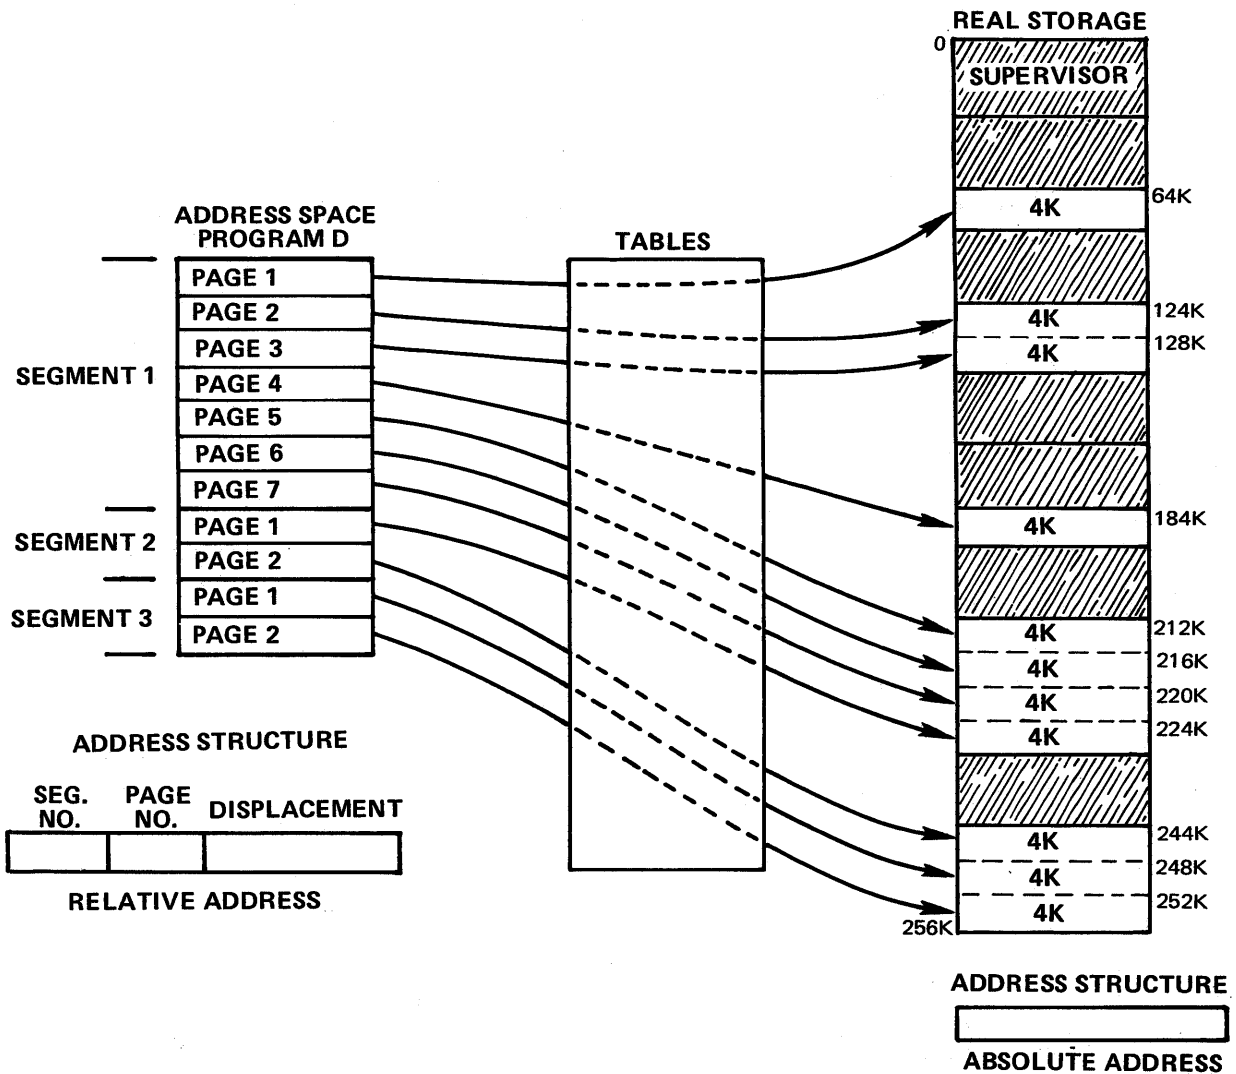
REAL STORAGE

0

SUPERVISOR

64K

4K

ADDRESS SPACE PROGRAM D

TABLES

SEGMENT 1

PAGE 1
PAGE 2
PAGE 3
PAGE 4
PAGE 5
PAGE 6
PAGE 7

SEGMENT 2

PAGE 1
PAGE 2

SEGMENT 3

PAGE 1
PAGE 2

4K 124K
4K 128K

4K 184K

4K 212K
4K 216K
4K 220K
4K 224K

4K 244K
4K 248K
4K 252K
256K

ADDRESS STRUCTURE

| SEG. NO. | PAGE NO. | DISPLACEMENT |
|---|---|---|
| | | |

RELATIVE ADDRESS

ADDRESS STRUCTURE

ABSOLUTE ADDRESS